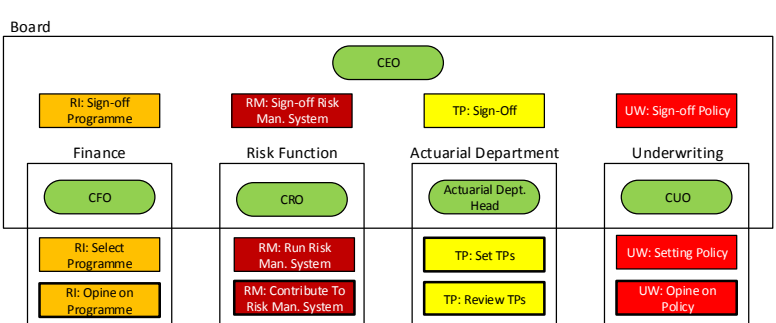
Board

CEO

RI: Sign-off Programme

RM: Sign-off Risk Man. System

TP: Sign-Off

UW: Sign-off Policy

Finance

CFO

RI: Select Programme

RI: Opine on Programme

Risk Function

CRO

RM: Run Risk Man. System

RM: Contribute To Risk Man. System

Actuarial Department

Actuarial Dept. Head

TP: Set TPs

TP: Review TPs

Underwriting

CUO

UW: Setting Policy

UW: Opine on Policy